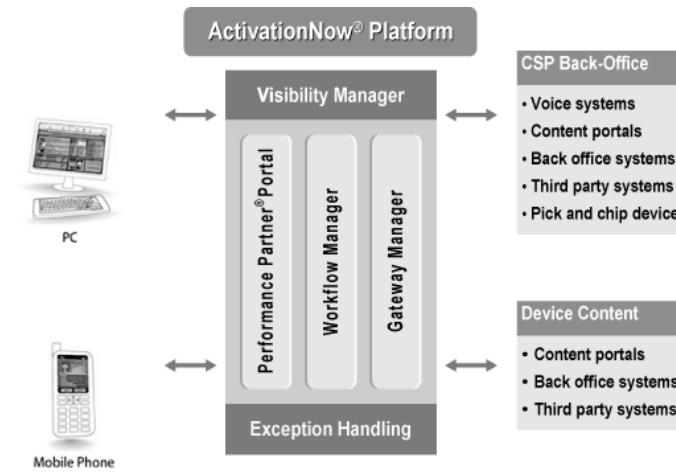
ActivationNow® Platform

Visibility Manager

Performance Partner® Portal

Workflow Manager

Gateway Manager

Exception Handling

PC

Mobile Phone

CSP Back-Office
• Voice systems
• Content portals
• Back office systems
• Third party systems
• Pick and chip device

Device Content
• Content portals
• Back office systems
• Third party systems